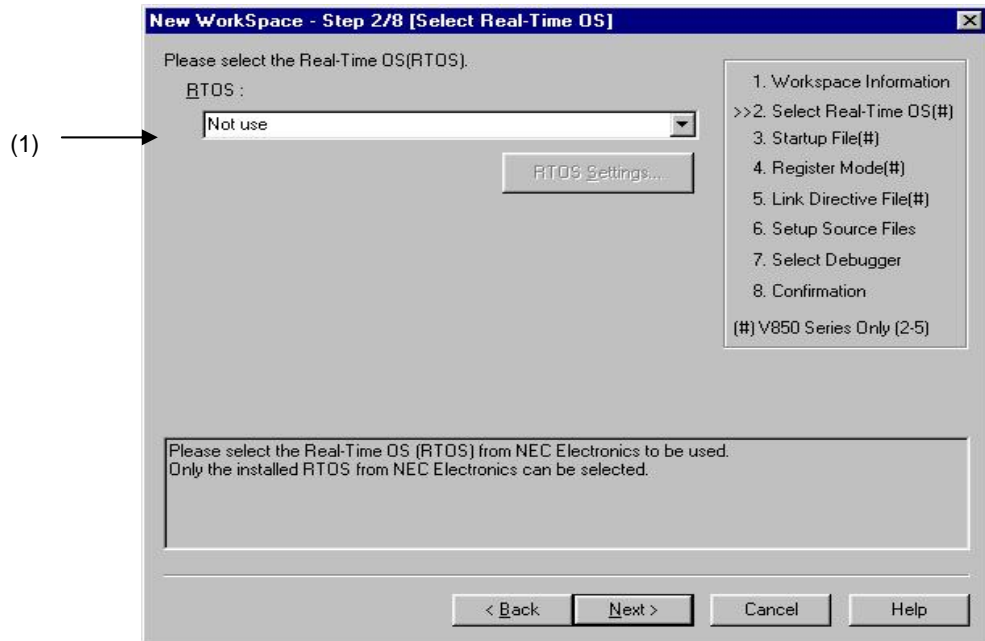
New WorkSpace - Step 2/8 [Select Real-Time OS]

Please select the Real-Time OS(RTOS).

RTOS :

(1)

Not use

RTOS Settings...

1. Workspace Information
>>2. Select Real-Time OS(#)
3. Startup File(#)
4. Register Mode(#)
5. Link Directive File(#)
6. Setup Source Files
7. Select Debugger
8. Confirmation
(#) V850 Series Only (2-5)

Please select the Real-Time OS (RTOS) from NEC Electronics to be used.
Only the installed RTOS from NEC Electronics can be selected.

< Back

Next >

Cancel

Help